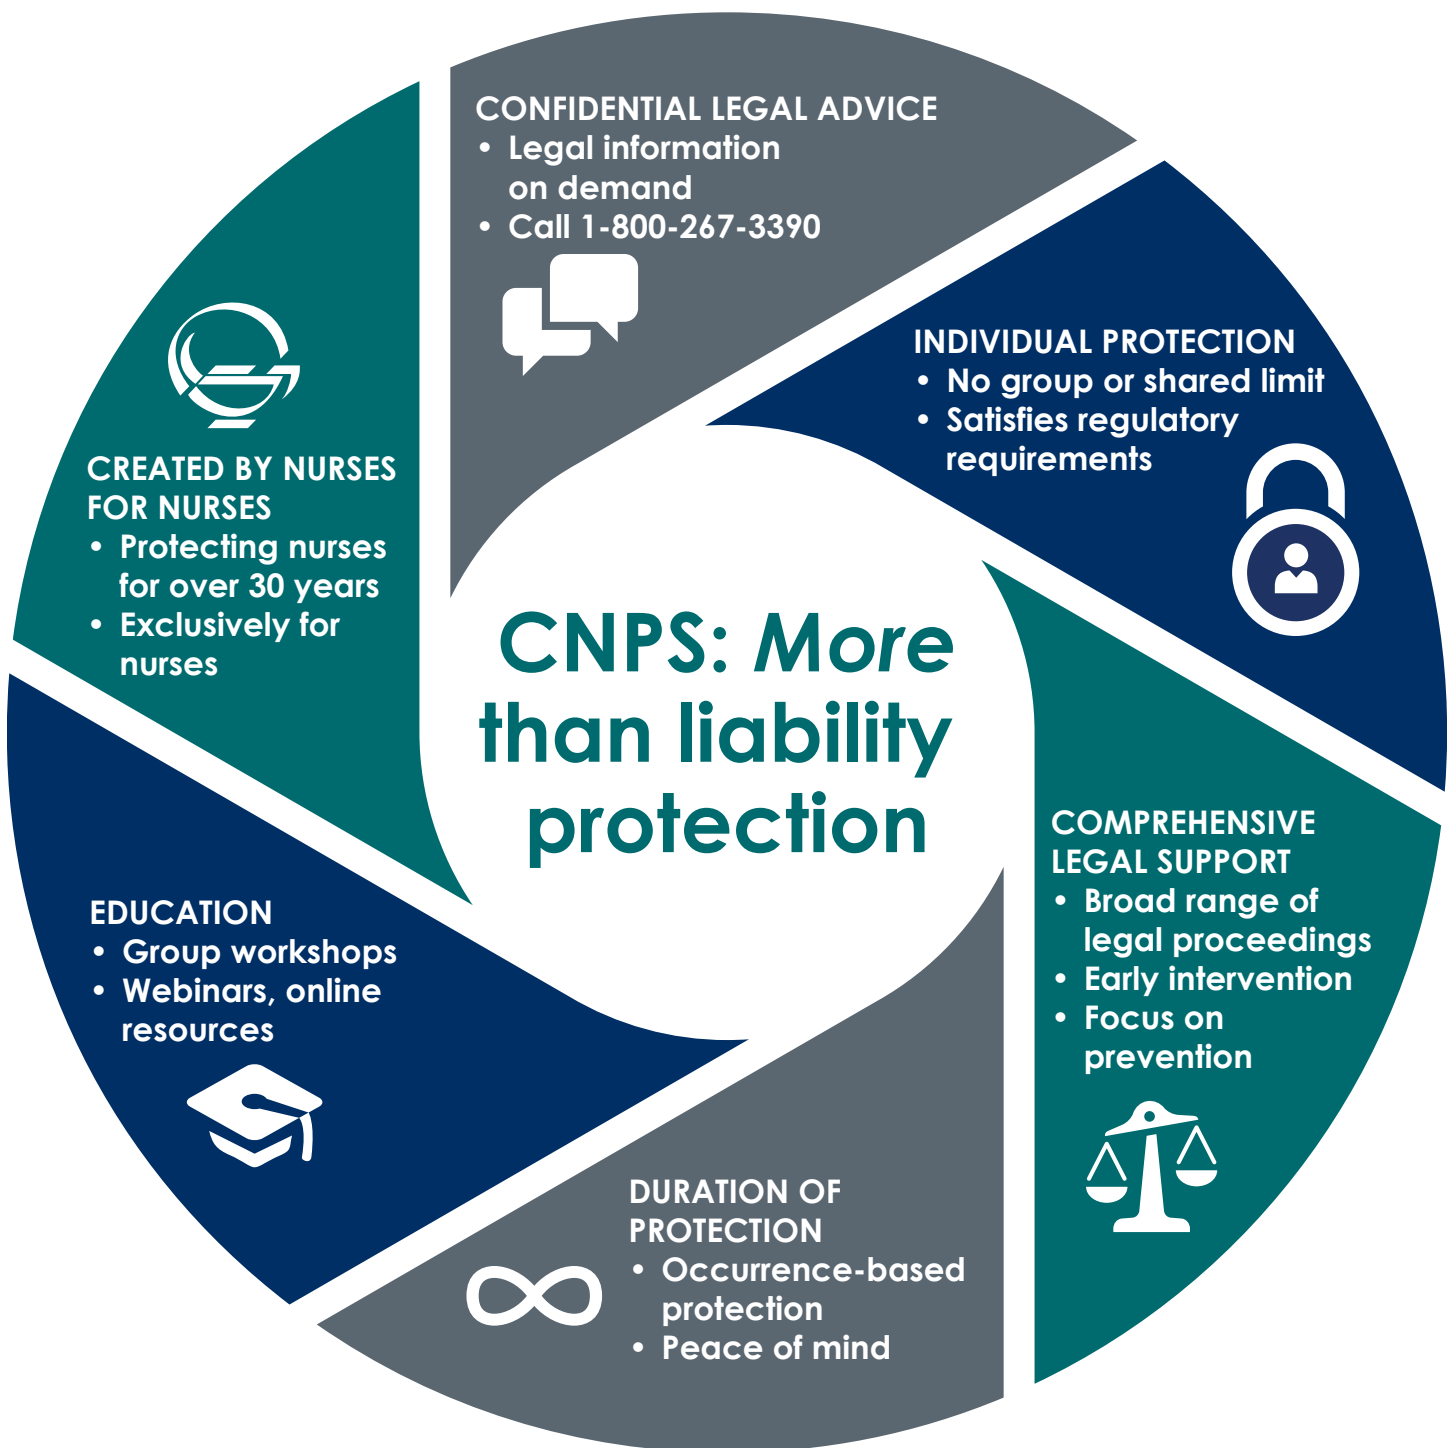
CONFIDENTIAL LEGAL ADVICE
• Legal information on demand
• Call 1-800-267-3390

INDIVIDUAL PROTECTION
• No group or shared limit
• Satisfies regulatory requirements

CREATED BY NURSES FOR NURSES
• Protecting nurses for over 30 years
• Exclusively for nurses

CNPS: *More* than liability protection

COMPREHENSIVE LEGAL SUPPORT
• Broad range of legal proceedings
• Early intervention
• Focus on prevention

EDUCATION
• Group workshops
• Webinars, online resources

DURATION OF PROTECTION
• Occurrence-based protection
• Peace of mind